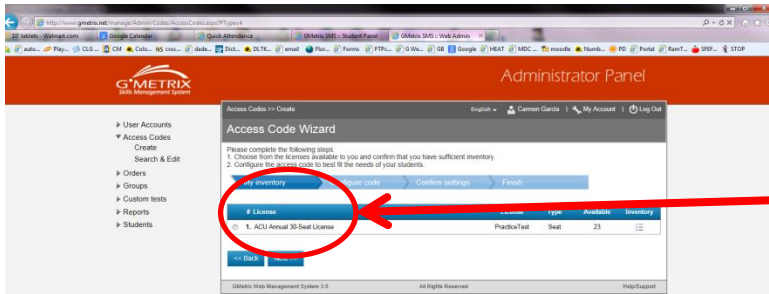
http://www.gmetrix.net/manage/Admin/Codes/AccessCodes.aspx?Type=4

tablets - Walmart.com | Google Calendar | Quick Attendance | GMetrix SMS :: Student Panel | GMetrix SMS :: Web Admin ×

auto... Play... CLS ... CM Cols... NS croc... dade... Dict... DLTK... email Flor... Forms FTPs... G We... GB Google HEAT MDC - moodle Numb... PD Portal RamT... SPEF... STOP

G'METRIX
Skills Management System

Administrator Panel

User Accounts
Access Codes
Create
Search & Edit
Orders
Groups
Custom tests
Reports
Students

Access Codes >> Create

English | Carmen Garcia | My Account | Log Out

Access Code Wizard

Please complete the following steps.
1. Choose from the licenses available to you and confirm that you have sufficient inventory.
2. Configure the access code to best fit the needs of your students

My inventory | Configure code | Confirm settings | Finish

| # License | License | Type | Available | Inventory |
|---|---|---|---|---|
| 1. ACU Annual 30-Seat License | PracticeTest | Seat | 23 | |

<< Back | Next >>

GMetrix Web Management System 3.0 | All Rights Reserved | Help/Support